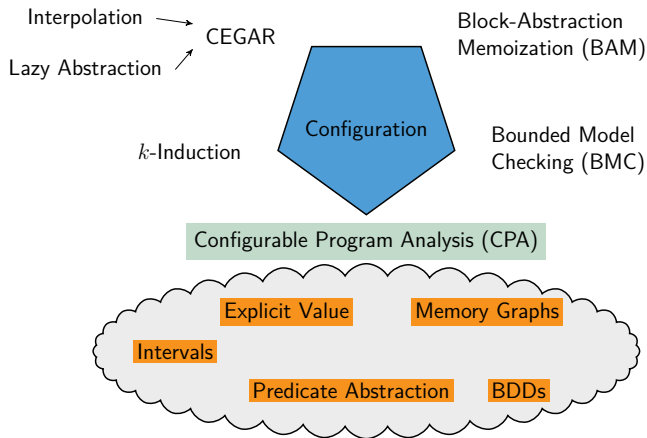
Interpolation

Lazy Abstraction

CEGAR

Block-Abstraction Memoization (BAM)

$k$-Induction

Configuration

Bounded Model Checking (BMC)

Configurable Program Analysis (CPA)

Explicit Value

Memory Graphs

Intervals

Predicate Abstraction

BDDs